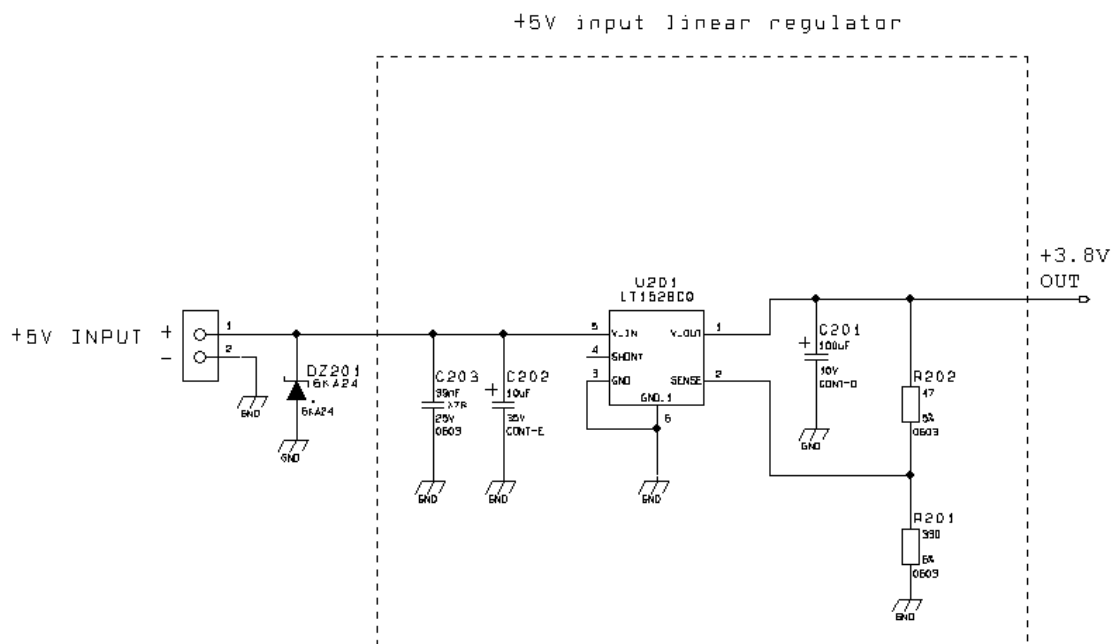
+5V input linear regulator

+3.8V OUT

+5V INPUT + -

1
2

DZ201
16KA24
5KA24
GND
GND

C203
39nF
X7R
25V
0603
GND

C202
10uF
35V
CONT-E
GND

U201
LT1528CQ
5 V_IN
4 SHDNT
3 GND
V_OUT 1
SENSE 2
GND_1
6
GND

C201
100uF
10V
CONT-D
GND

R202
47
5%
0603

R201
390
5%
0603
GND